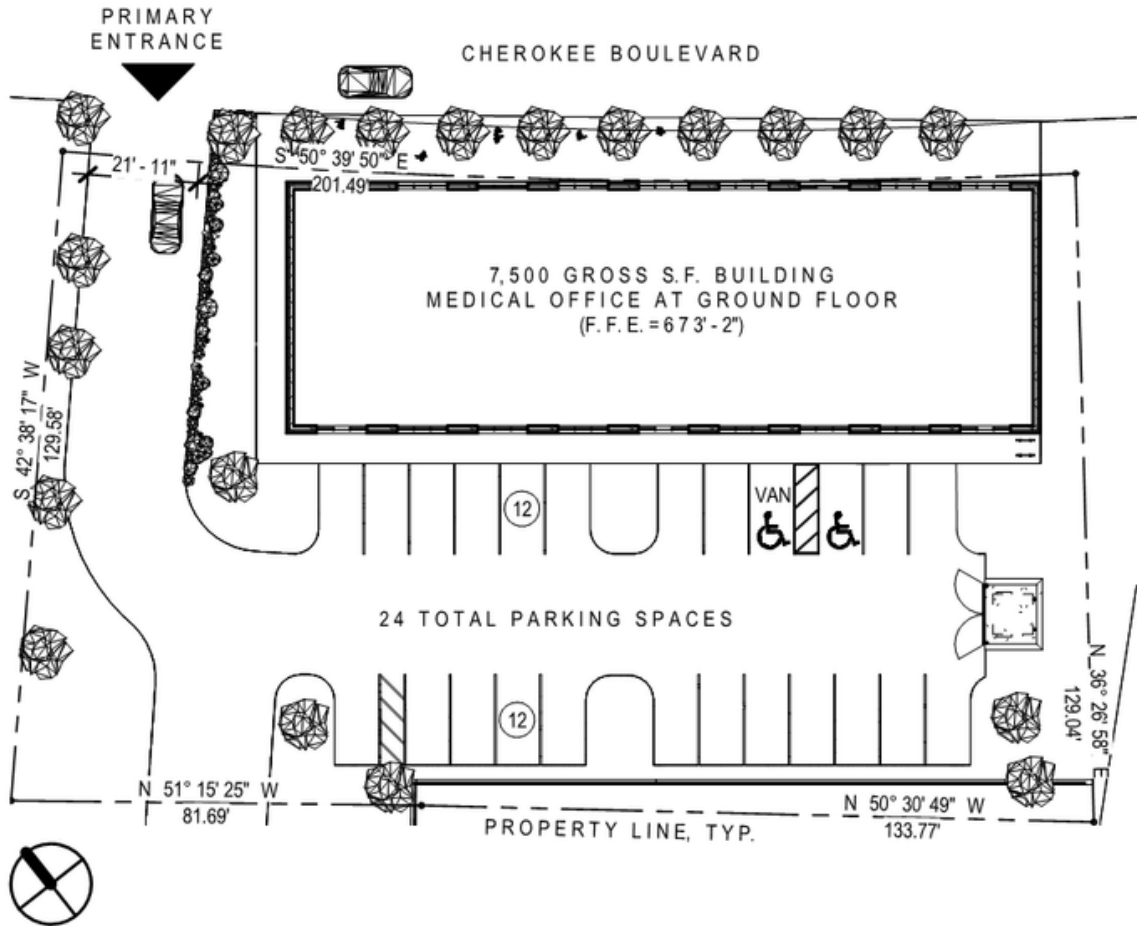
PRIMARY ENTRANCE

CHEROKEE BOULEVARD

21' - 11"

S 50° 39' 50" E
201.49'

7,500 GROSS S.F. BUILDING
MEDICAL OFFICE AT GROUND FLOOR
(F. F. E. = 673' - 2")

S 42° 38' 17" W
129.58'

12

VAN

24 TOTAL PARKING SPACES

N 36° 26' 58" E
129.04'

12

N 51° 15' 25" W
81.69'

N 50° 30' 49" W
133.77'

PROPERTY LINE, TYP.